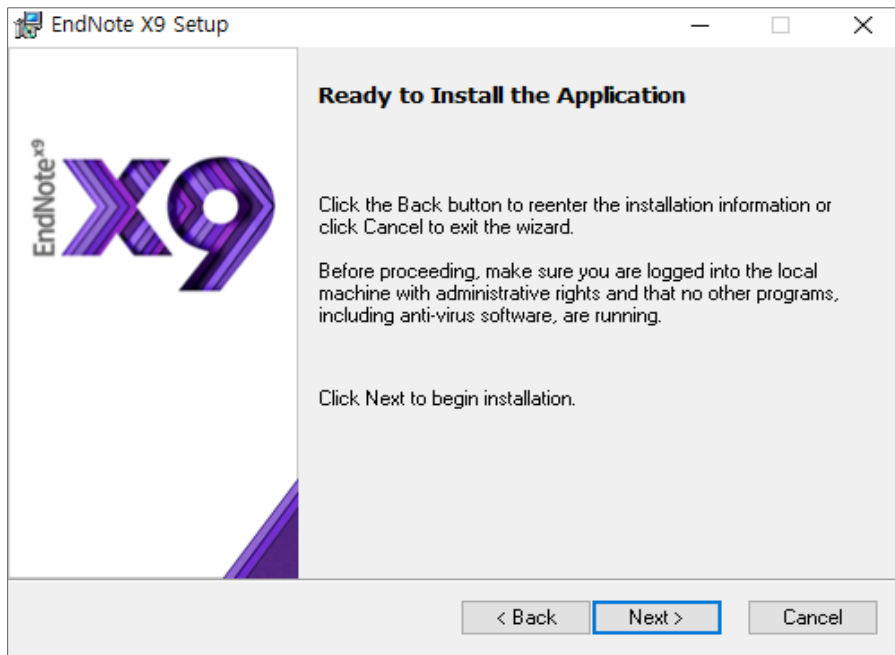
EndNote X9 Setup

EndNote$^{x9}$ X9

Ready to Install the Application

Click the Back button to reenter the installation information or click Cancel to exit the wizard.

Before proceeding, make sure you are logged into the local machine with administrative rights and that no other programs, including anti-virus software, are running.

Click Next to begin installation.

< Back
Next >
Cancel